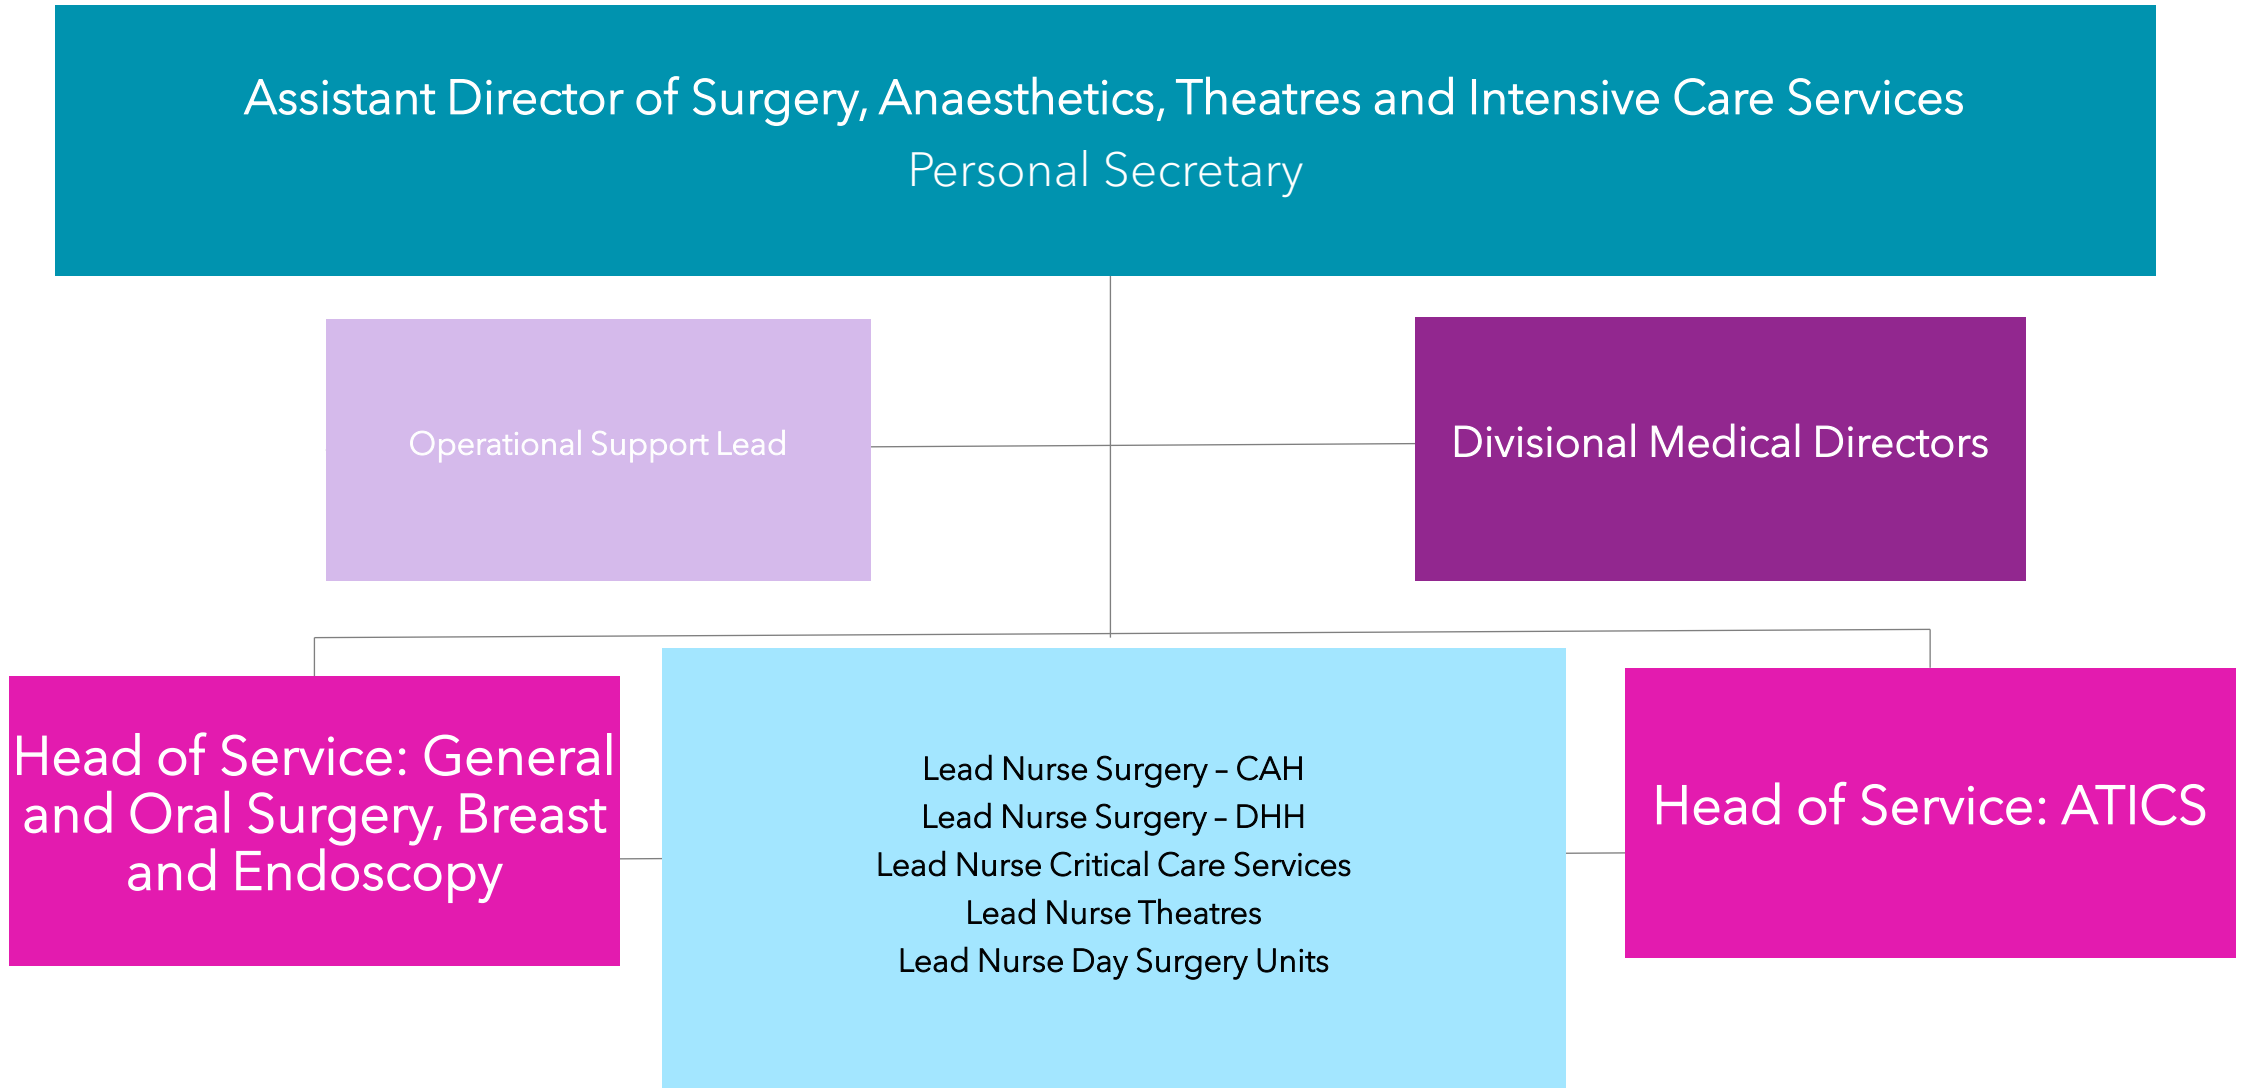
Assistant Director of Surgery, Anaesthetics, Theatres and Intensive Care Services
Personal Secretary

Operational Support Lead

Divisional Medical Directors

Head of Service: General and Oral Surgery, Breast and Endoscopy

Lead Nurse Surgery – CAH
Lead Nurse Surgery – DHH
Lead Nurse Critical Care Services
Lead Nurse Theatres
Lead Nurse Day Surgery Units

Head of Service: ATICS